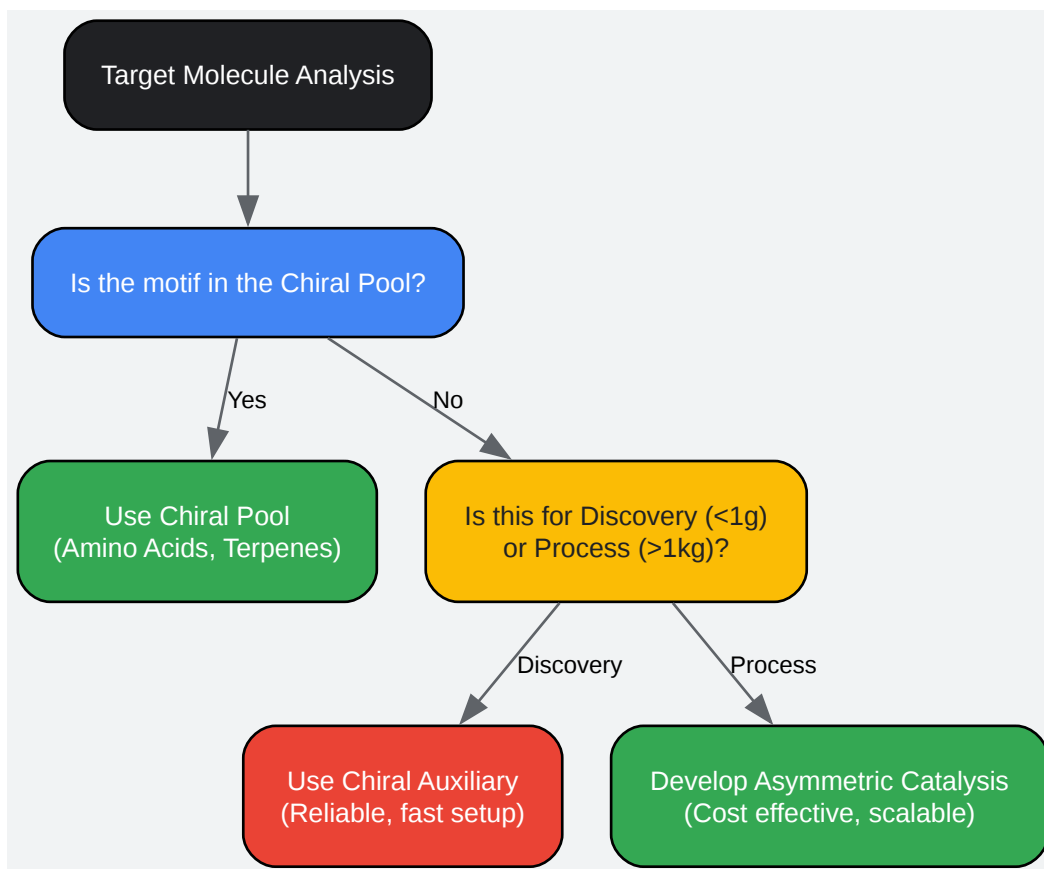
Target Molecule Analysis

Is the motif in the Chiral Pool?

Yes

No

Use Chiral Pool
(Amino Acids, Terpenes)

Is this for Discovery (<1g)
or Process (>1kg)?

Discovery

Process

Use Chiral Auxiliary
(Reliable, fast setup)

Develop Asymmetric Catalysis
(Cost effective, scalable)